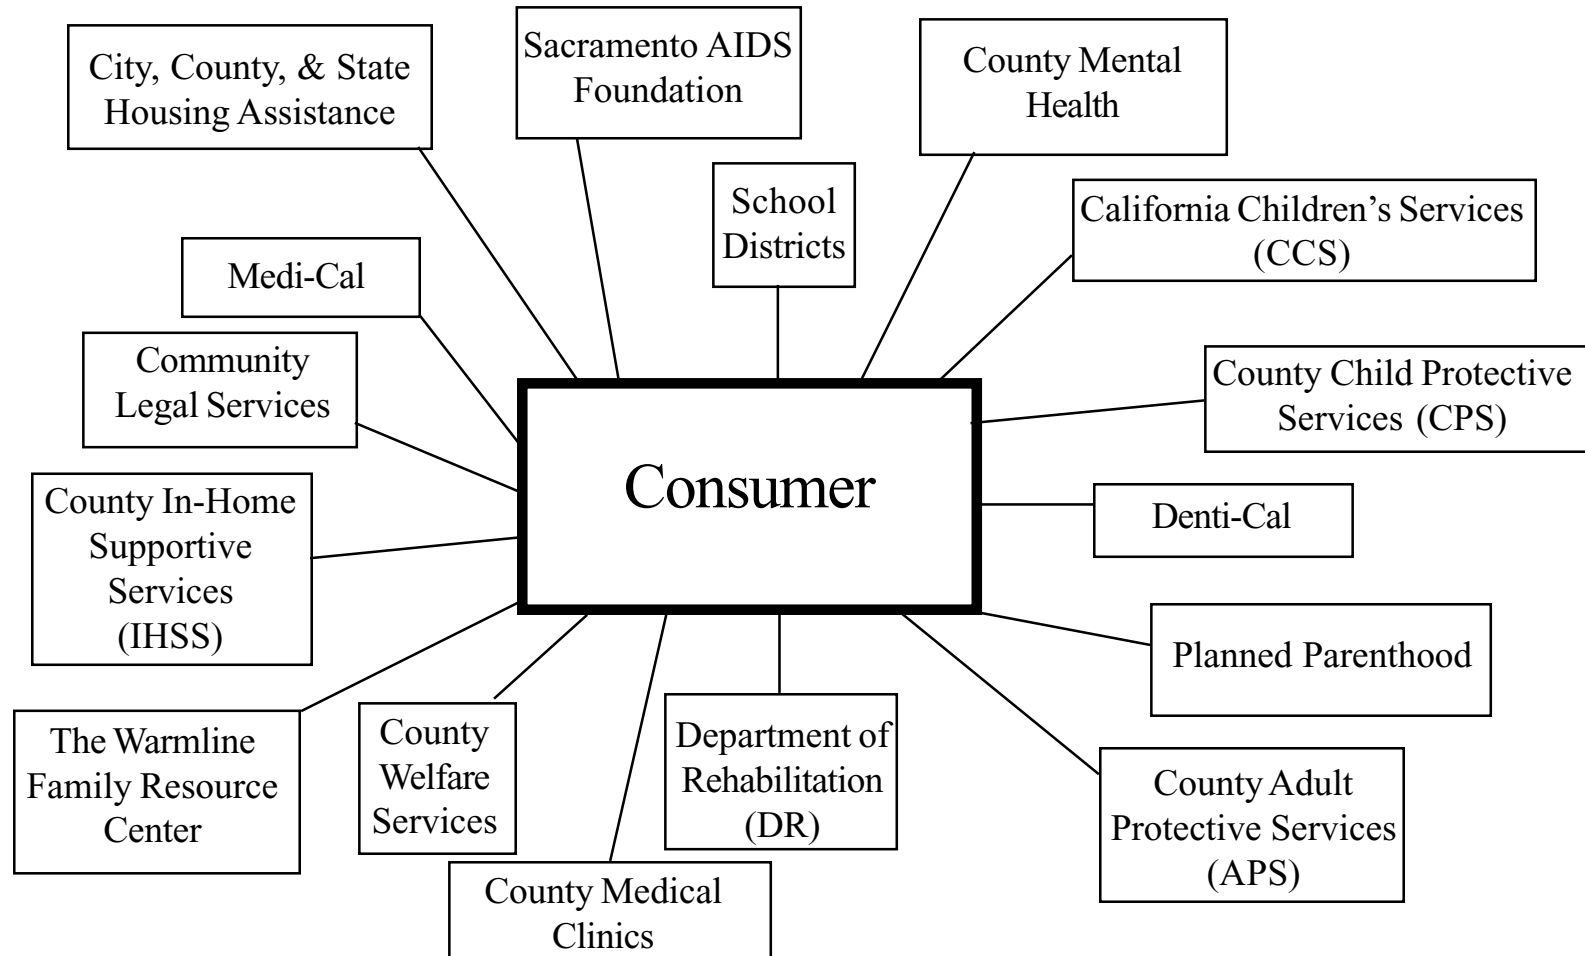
City, County, & State Housing Assistance

Sacramento AIDS Foundation

County Mental Health

School Districts

California Children's Services (CCS)

Medi-Cal

Community Legal Services

County Child Protective Services (CPS)

Consumer

County In-Home Supportive Services (IHSS)

Denti-Cal

Planned Parenthood

The Warmline Family Resource Center

County Welfare Services

Department of Rehabilitation (DR)

County Adult Protective Services (APS)

County Medical Clinics